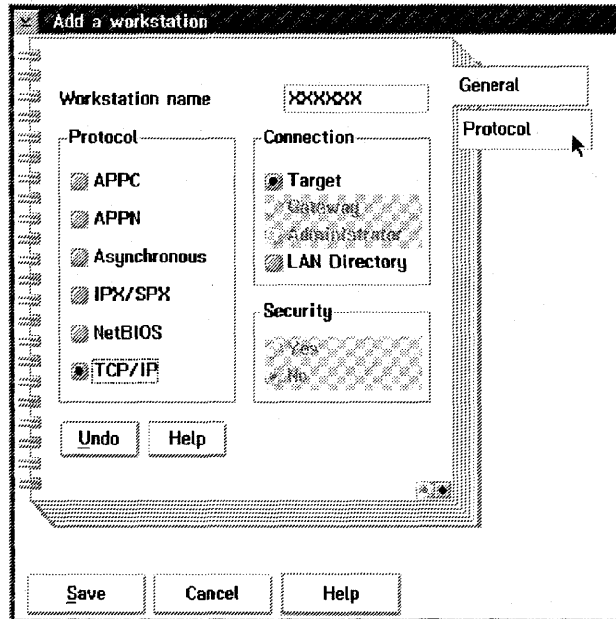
Add a workstation

General

Protocol

Workstation name XXXXXX

Protocol

APPC

APPN

Asynchronous

IPX/SPX

NetBIOS

TCP/IP

Connection

Target

Gateway

Administrator

LAN Directory

Security

Yes

No

Undo Help

Save Cancel Help